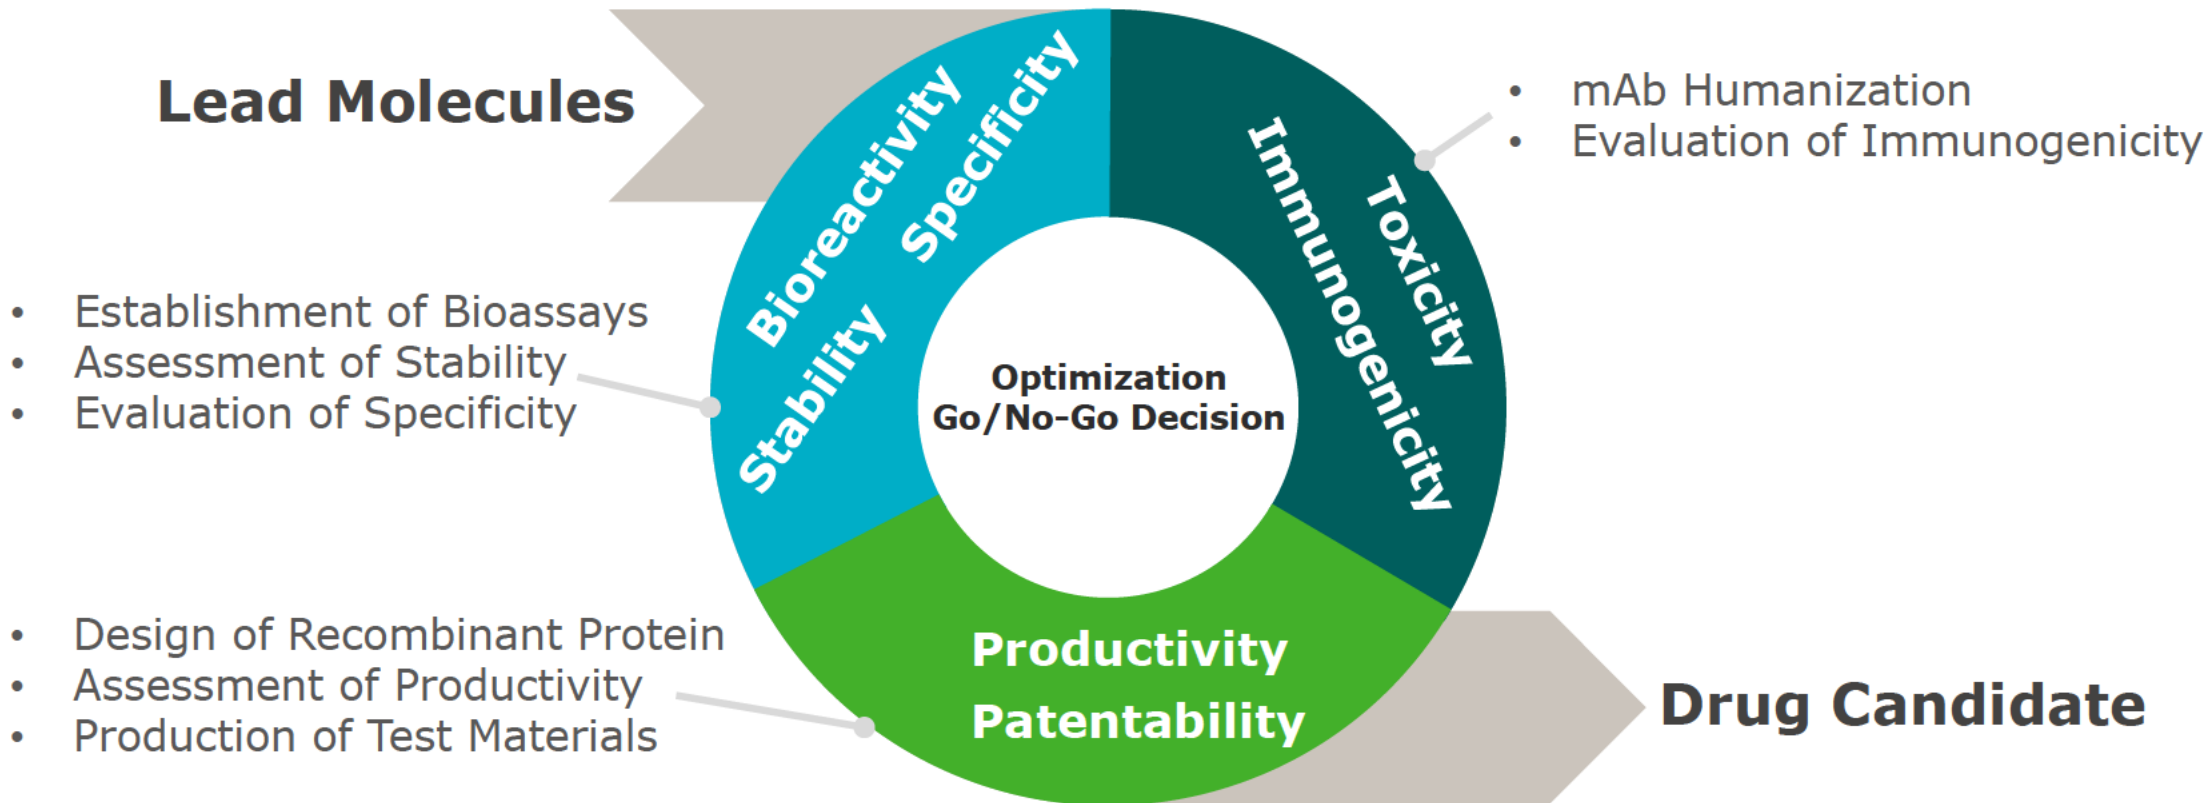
Lead Molecules

Bioreactivity
Specificity
Stability

Toxicity
Immunogenicity

- mAb Humanization
- Evaluation of Immunogenicity

- Establishment of Bioassays
- Assessment of Stability
- Evaluation of Specificity

Optimization
Go/No-Go Decision

- Design of Recombinant Protein
- Assessment of Productivity
- Production of Test Materials

Productivity
Patentability

Drug Candidate